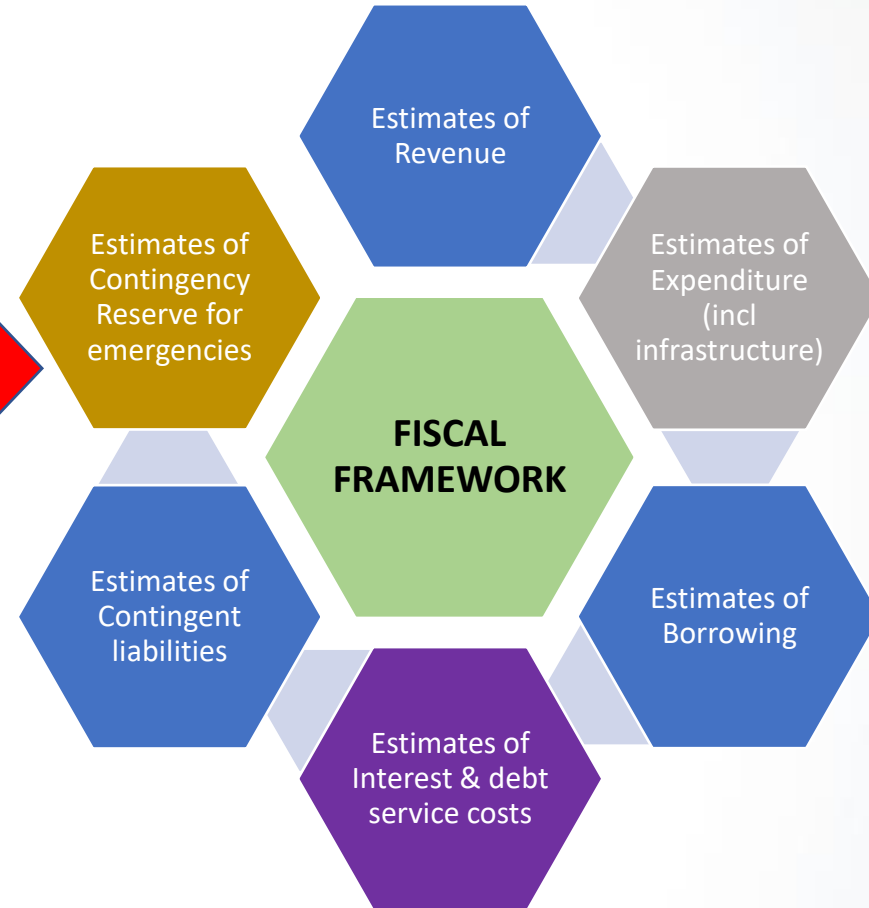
Estimates of Revenue

Estimates of Contingency Reserve for emergencies

Estimates of Expenditure (incl infrastructure)

FISCAL FRAMEWORK

Estimates of Contingent liabilities

Estimates of Borrowing

Estimates of Interest & debt service costs